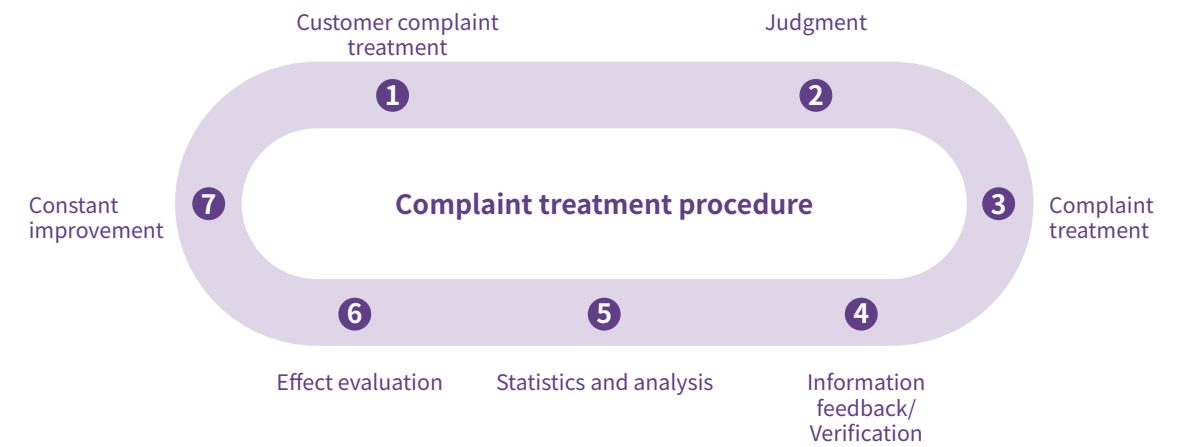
Customer complaint treatment
1

Judgment
2

Complaint treatment procedure

Constant improvement
7

3
Complaint treatment

6
Effect evaluation

5
Statistics and analysis

4
Information feedback/ Verification